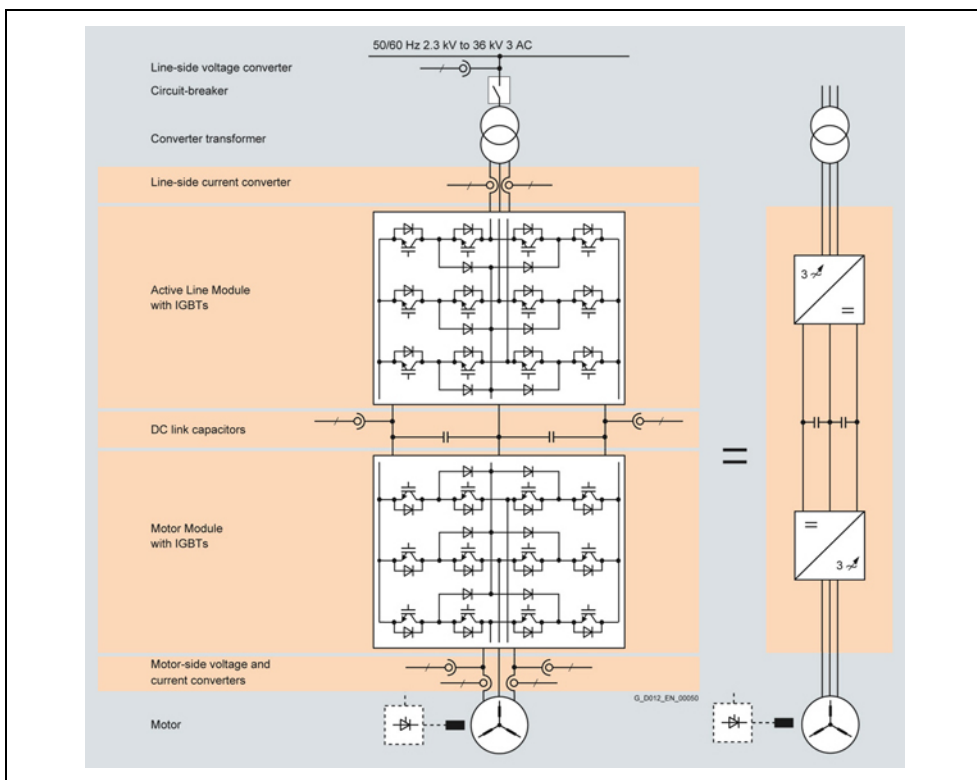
50/60 Hz 2.3 kV to 36 kV 3 AC

Line-side voltage converter

Circuit-breaker

Converter transformer

Line-side current converter

Active Line Module with IGBTs

DC link capacitors

Motor Module with IGBTs

Motor-side voltage and current converters

Motor

G_D012_EN_00050

$3\sim$

=

=

=

$3\sim$